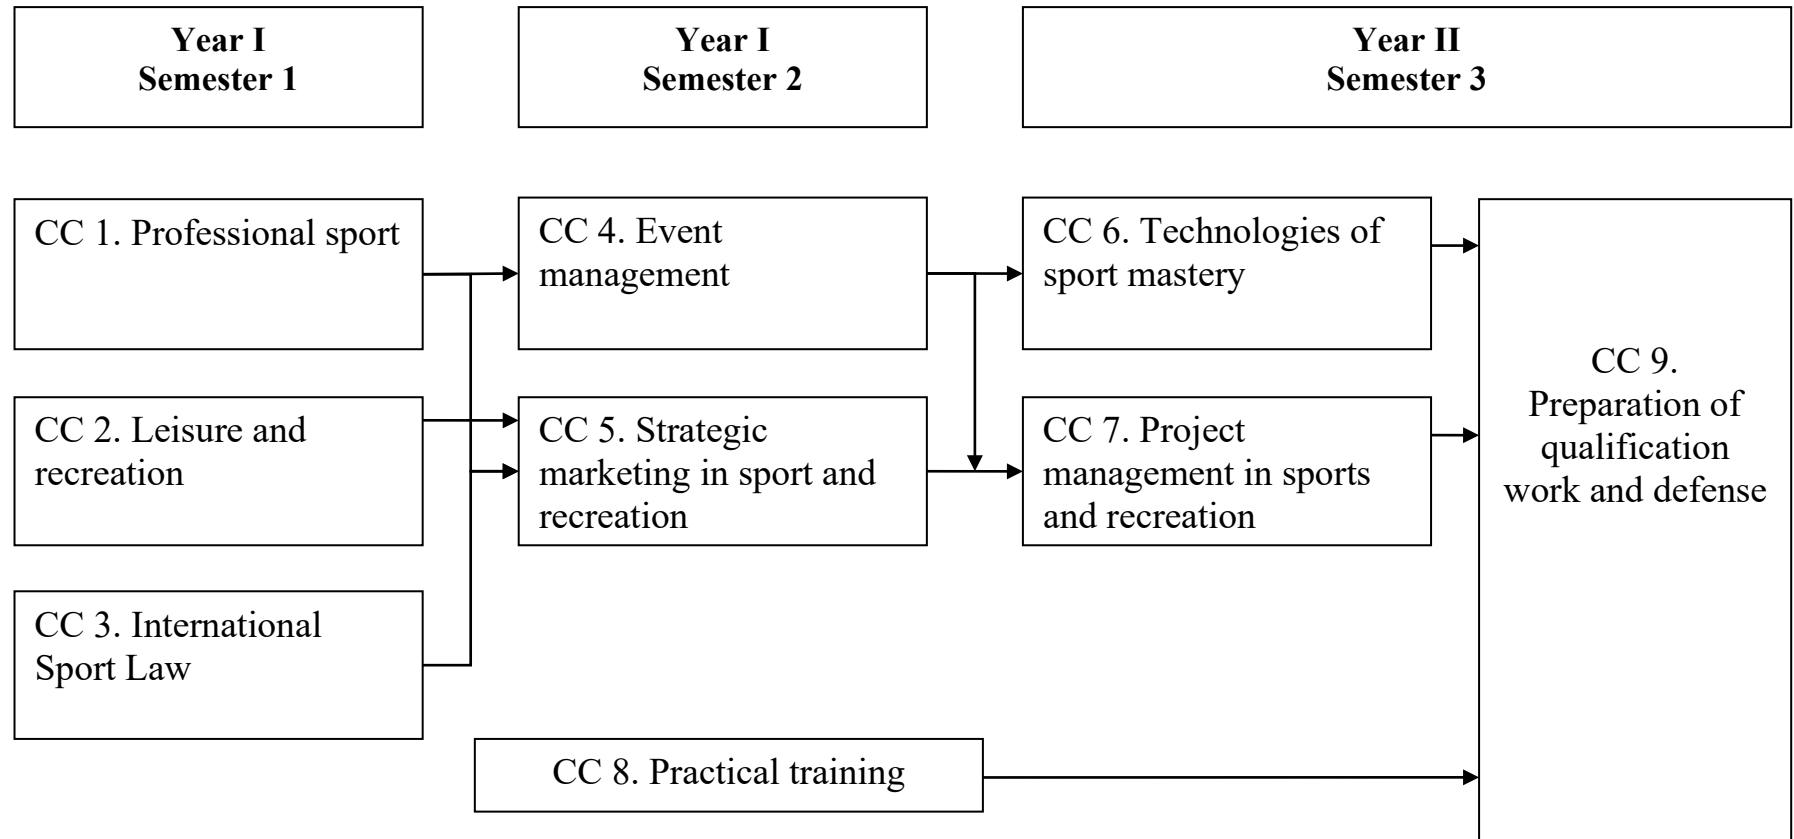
Year I
Semester 1

Year I
Semester 2

Year II
Semester 3

CC 1. Professional sport

CC 2. Leisure and recreation

CC 3. International Sport Law

CC 4. Event management

CC 5. Strategic marketing in sport and recreation

CC 6. Technologies of sport mastery

CC 7. Project management in sports and recreation

CC 8. Practical training

CC 9. Preparation of qualification work and defense